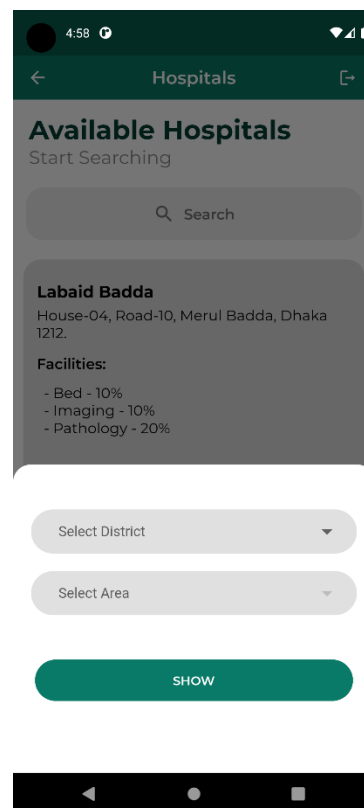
4:58

Hospitals

Available Hospitals
Start Searching

Search

Labaid Badda
House-04, Road-10, Merul Badda, Dhaka 1212.

Facilities:

- Bed - 10%
- Imaging - 10%
- Pathology - 20%

Select District

Select Area

SHOW